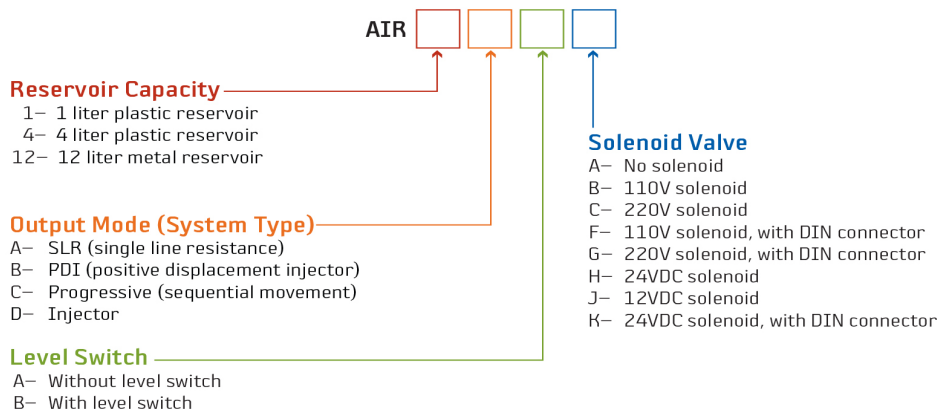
AIR

Reservoir Capacity
1– 1 liter plastic reservoir
4– 4 liter plastic reservoir
12– 12 liter metal reservoir

Output Mode (System Type)
A– SLR (single line resistance)
B– PDI (positive displacement injector)
C– Progressive (sequential movement)
D– Injector

Level Switch
A– Without level switch
B– With level switch

Solenoid Valve
A– No solenoid
B– 110V solenoid
C– 220V solenoid
F– 110V solenoid, with DIN connector
G– 220V solenoid, with DIN connector
H– 24VDC solenoid
J– 12VDC solenoid
K– 24VDC solenoid, with DIN connector